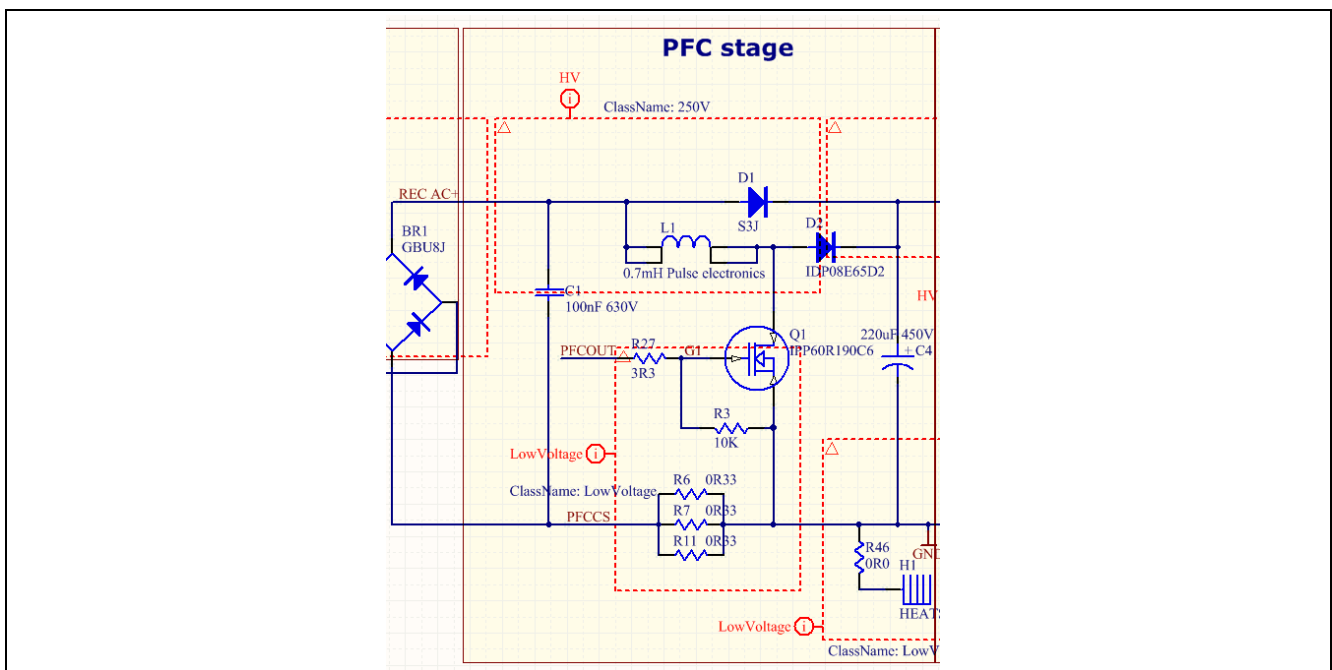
PFC stage

HV
ClassName: 250V

REC AC+

BR1
GBU8J

D1
S3J

L1
0.7mH Pulse electronics

D2
IDP08E65D2

C1
100nF 630V

HV

Q1
IPP60R190C6

220uF 450V
C4

PFCOUT
R27
3R3
G1

R3
10K

LowVoltage

ClassName: LowVoltage
R6 0R33
R7 0R33
R11 0R33
PFCCS

R46
0R0

GND
H1
HEATS

LowVoltage
ClassName: LowV